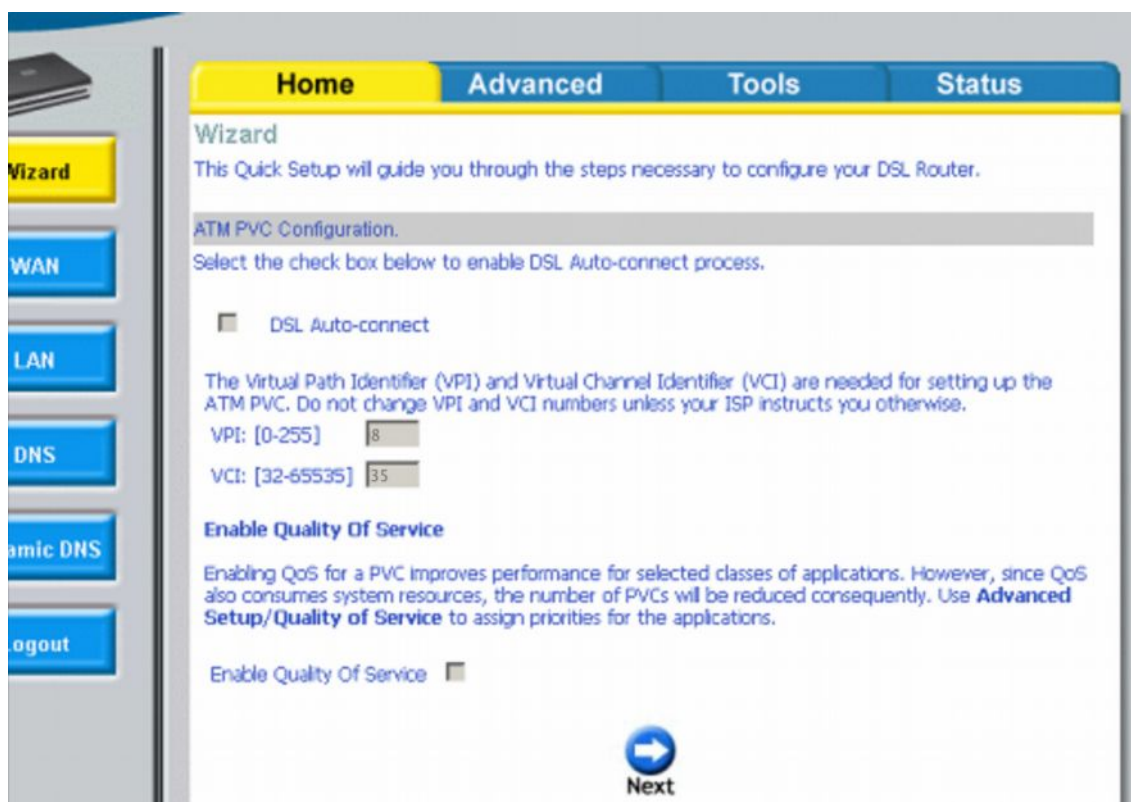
Wizard

WAN

LAN

DNS

amic DNS

ogout

Home | Advanced | Tools | Status

Wizard

This Quick Setup will guide you through the steps necessary to configure your DSL Router.

ATM PVC Configuration.

Select the check box below to enable DSL Auto-connect process.

DSL Auto-connect

The Virtual Path Identifier (VPI) and Virtual Channel Identifier (VCI) are needed for setting up the ATM PVC. Do not change VPI and VCI numbers unless your ISP instructs you otherwise.

VPI: [0-255] 8

VCI: [32-65535] 35

Enable Quality Of Service

Enabling QoS for a PVC improves performance for selected classes of applications. However, since QoS also consumes system resources, the number of PVCs will be reduced consequently. Use **Advanced Setup/Quality of Service** to assign priorities for the applications.

Enable Quality Of Service

Next